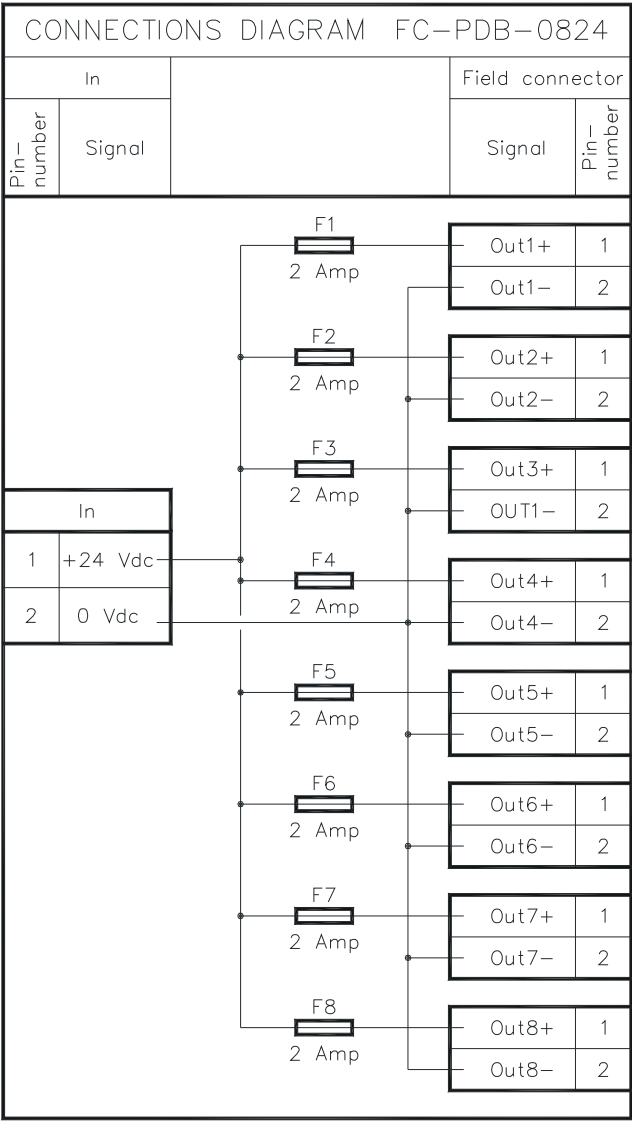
CONNECTIONS DIAGRAM FC–PDB–0824

| In | | | Field connector | |
|---|---|---|---|---|
| Pin–number | Signal | | Signal | Pin–number |

| In | |
|---|---|
| 1 | +24 Vdc |
| 2 | 0 Vdc |

F1
2 Amp

F2
2 Amp

F3
2 Amp

F4
2 Amp

F5
2 Amp

F6
2 Amp

F7
2 Amp

F8
2 Amp

| Signal | Pin |
|---|---|
| Out1+ | 1 |
| Out1– | 2 |
| Out2+ | 1 |
| Out2– | 2 |
| Out3+ | 1 |
| OUT1– | 2 |
| Out4+ | 1 |
| Out4– | 2 |
| Out5+ | 1 |
| Out5– | 2 |
| Out6+ | 1 |
| Out6– | 2 |
| Out7+ | 1 |
| Out7– | 2 |
| Out8+ | 1 |
| Out8– | 2 |